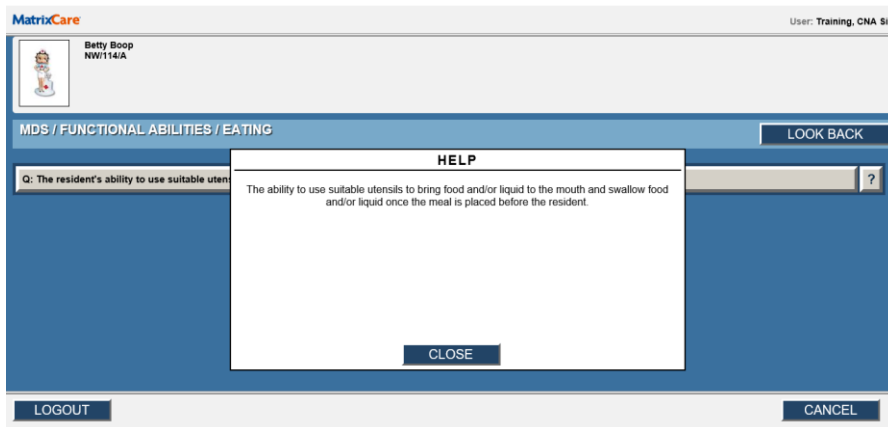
MatrixCare

User: Training, CNA Si

Betty Boop
NW/114/A

MDS / FUNCTIONAL ABILITIES / EATING

LOOK BACK

Q: The resident's ability to use suitable uten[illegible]

?

HELP

The ability to use suitable utensils to bring food and/or liquid to the mouth and swallow food and/or liquid once the meal is placed before the resident.

CLOSE

LOGOUT

CANCEL